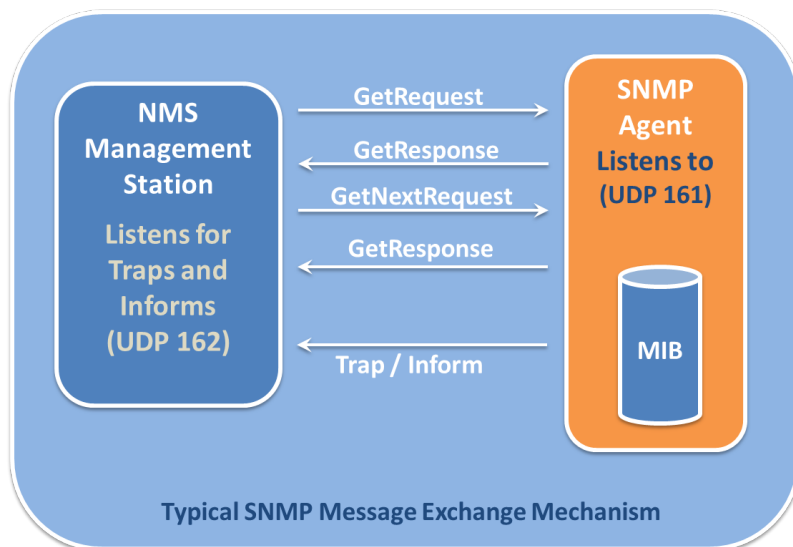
NMS Management Station

Listens for Traps and Informs (UDP 162)

GetRequest

GetResponse

GetNextRequest

GetResponse

Trap / Inform

SNMP Agent

Listens to (UDP 161)

MIB

Typical SNMP Message Exchange Mechanism